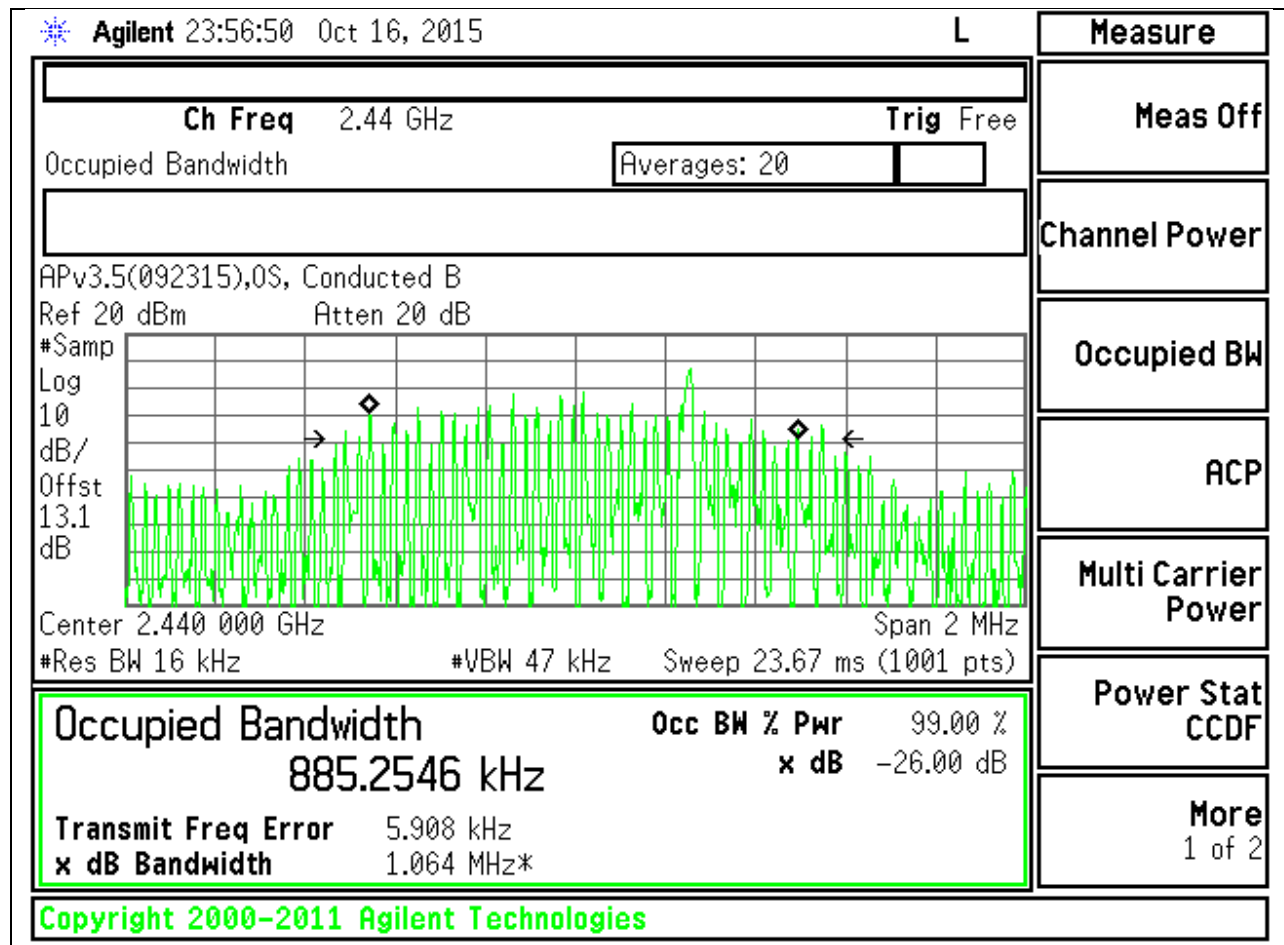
Agilent 23:56:50 Oct 16, 2015 L

Measure

Ch Freq 2.44 GHz Trig Free

Occupied Bandwidth

Averages: 20

APv3.5(092315),0S, Conducted B

Ref 20 dBm Atten 20 dB

#Samp
Log
10
dB/
Offst
13.1
dB

Center 2.440 000 GHz Span 2 MHz

#Res BW 16 kHz #VBW 47 kHz Sweep 23.67 ms (1001 pts)

Occupied Bandwidth

885.2546 kHz

Occ BW % Pwr 99.00 %

x dB -26.00 dB

Transmit Freq Error 5.908 kHz

x dB Bandwidth 1.064 MHz*

Meas Off

Channel Power

Occupied BW

ACP

Multi Carrier Power

Power Stat CCDF

More 1 of 2

Copyright 2000-2011 Agilent Technologies